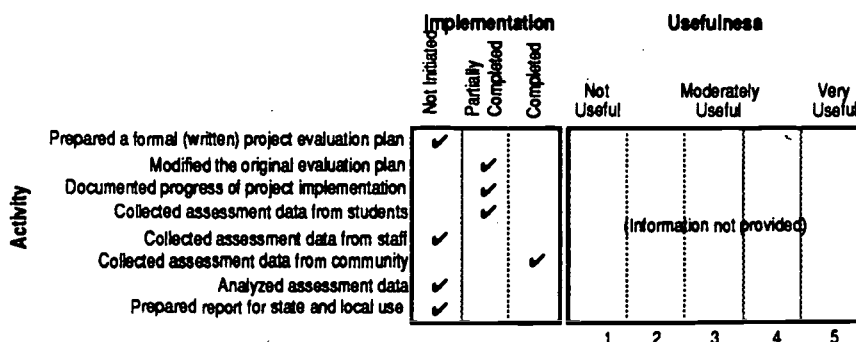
Implementation

Usefulnesa

Not Initiated

Partially Completed

Completed

Not Useful

Moderately Useful

Very Useful

Activity

| Activity | Not Initiated | Partially Completed | Completed |
|---|---|---|---|
| Prepared a formal (written) project evaluation plan | ✔ | | |
| Modified the original evaluation plan | | ✔ | |
| Documented progress of project implementation | | ✔ | |
| Collected assessment data from students | | ✔ | |
| Collected assessment data from staff | ✔ | | |
| Collected assessment data from community | | | ✔ |
| Analyzed assessment data | ✔ | | |
| Prepared report for state and local use | ✔ | | |

(Information not provided)

1 2 3 4 5